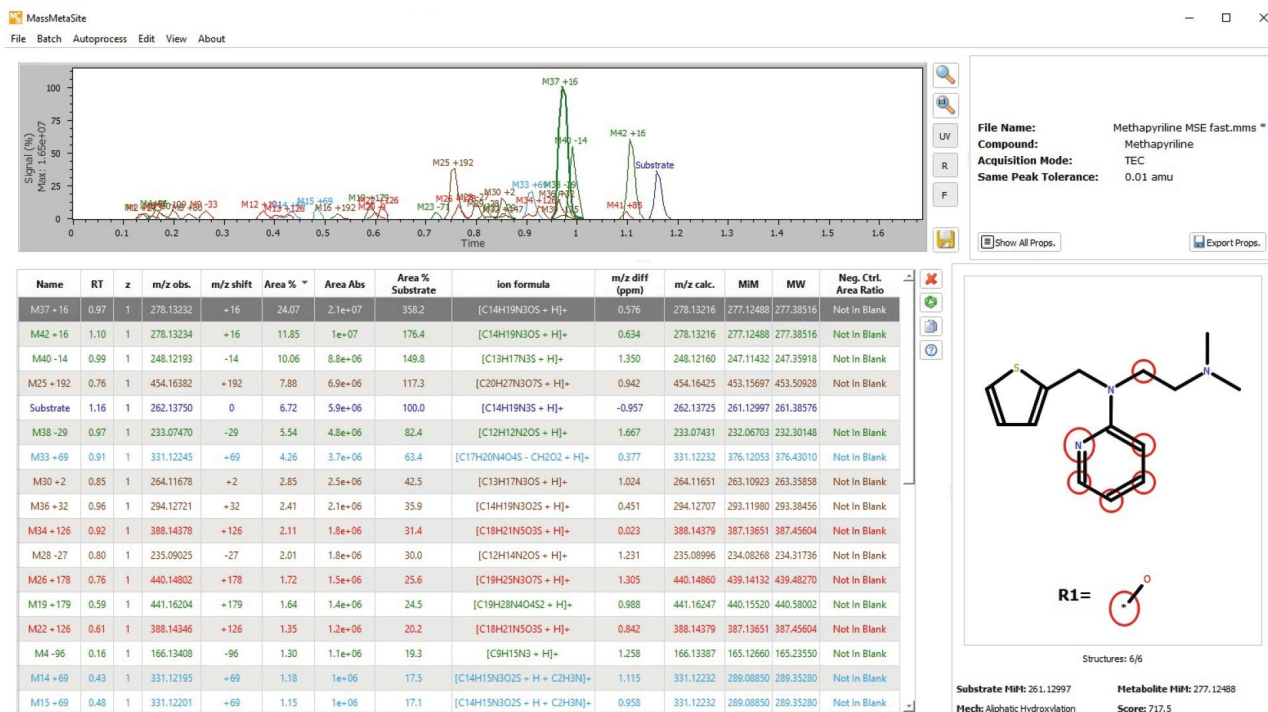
MassMetaSite

File Batch Autoprocess Edit View About

Signal (%) Max: 1.65e+07

100 75 50 25 0

M37 +16
M40 -14
M42 +16
Substrate
M25 +192
M33 +69
M38 -29
M30 +2
M34 +126
M41 +85
M23 -71
M19 +179
M22 +126
M12
M13 +126
M15 +69
M16 +192
M9 -33

0 0.1 0.2 0.3 0.4 0.5 0.6 0.7 0.8 0.9 1 1.1 1.2 1.3 1.4 1.5 1.6
Time

UV
R
F

File Name: Methapyriline MSE fast.mms *
Compound: Methapyriline
Acquisition Mode: TEC
Same Peak Tolerance: 0.01 amu

Show All Props.
Export Props.

| Name | RT | z | m/z obs. | m/z shift | Area % | Area Abs | Area % Substrate | ion formula | m/z diff (ppm) | m/z calc. | MiM | MW | Neg. Ctrl. Area Ratio |
|---|---|---|---|---|---|---|---|---|---|---|---|---|---|
| M37 +16 | 0.97 | 1 | 278.13232 | +16 | 24.07 | 2.1e+07 | 358.2 | [C14H19N3OS + H]+ | 0.576 | 278.13216 | 277.12488 | 277.38516 | Not In Blank |
| M42 +16 | 1.10 | 1 | 278.13234 | +16 | 11.85 | 1e+07 | 176.4 | [C14H19N3OS + H]+ | 0.634 | 278.13216 | 277.12488 | 277.38516 | Not In Blank |
| M40 -14 | 0.99 | 1 | 248.12193 | -14 | 10.06 | 8.8e+06 | 149.8 | [C13H17N3S + H]+ | 1.350 | 248.12160 | 247.11432 | 247.35918 | Not In Blank |
| M25 +192 | 0.76 | 1 | 454.16382 | +192 | 7.88 | 6.9e+06 | 117.3 | [C20H27N3O7S + H]+ | 0.942 | 454.16425 | 453.15697 | 453.50928 | Not In Blank |
| Substrate | 1.16 | 1 | 262.13750 | 0 | 6.72 | 5.9e+06 | 100.0 | [C14H19N3S + H]+ | -0.957 | 262.13725 | 261.12997 | 261.38576 | |
| M38 -29 | 0.97 | 1 | 233.07470 | -29 | 5.54 | 4.8e+06 | 82.4 | [C12H12N2OS + H]+ | 1.667 | 233.07431 | 232.06703 | 232.30148 | Not In Blank |
| M33 +69 | 0.91 | 1 | 331.12245 | +69 | 4.26 | 3.7e+06 | 63.4 | [C17H20N4O4S - CH2O2 + H]+ | 0.377 | 331.12232 | 376.12053 | 376.43010 | Not In Blank |
| M30 +2 | 0.85 | 1 | 264.11678 | +2 | 2.85 | 2.5e+06 | 42.5 | [C13H17N3OS + H]+ | 1.024 | 264.11651 | 263.10923 | 263.35858 | Not In Blank |
| M36 +32 | 0.96 | 1 | 294.12721 | +32 | 2.41 | 2.1e+06 | 35.9 | [C14H19N3O2S + H]+ | 0.451 | 294.12707 | 293.11980 | 293.38456 | Not In Blank |
| M34 +126 | 0.92 | 1 | 388.14378 | +126 | 2.11 | 1.8e+06 | 31.4 | [C18H21N5O3S + H]+ | 0.023 | 388.14379 | 387.13651 | 387.45604 | Not In Blank |
| M28 -27 | 0.80 | 1 | 235.09025 | -27 | 2.01 | 1.8e+06 | 30.0 | [C12H14N2OS + H]+ | 1.231 | 235.08996 | 234.08268 | 234.31736 | Not In Blank |
| M26 +178 | 0.76 | 1 | 440.14802 | +178 | 1.72 | 1.5e+06 | 25.6 | [C19H25N3O7S + H]+ | 1.305 | 440.14860 | 439.14132 | 439.48270 | Not In Blank |
| M19 +179 | 0.59 | 1 | 441.16204 | +179 | 1.64 | 1.4e+06 | 24.5 | [C19H28N4O4S2 + H]+ | 0.988 | 441.16247 | 440.15520 | 440.58002 | Not In Blank |
| M22 +126 | 0.61 | 1 | 388.14346 | +126 | 1.35 | 1.2e+06 | 20.2 | [C18H21N5O3S + H]+ | 0.842 | 388.14379 | 387.13651 | 387.45604 | Not In Blank |
| M4 -96 | 0.16 | 1 | 166.13408 | -96 | 1.30 | 1.1e+06 | 19.3 | [C9H15N3 + H]+ | 1.258 | 166.13387 | 165.12660 | 165.23550 | Not In Blank |
| M14 +69 | 0.43 | 1 | 331.12195 | +69 | 1.18 | 1e+06 | 17.5 | [C14H15N3O2S + H + C2H3N]+ | 1.115 | 331.12232 | 289.08850 | 289.35280 | Not In Blank |
| M15 +69 | 0.48 | 1 | 331.12201 | +69 | 1.15 | 1e+06 | 17.1 | [C14H15N3O2S + H + C2H3N]+ | 0.958 | 331.12232 | 289.08850 | 289.35280 | Not In Blank |

S
N
N
N
R1=
O

Structures: 6/6

Substrate MiM: 261.12997
Metabolite MiM: 277.12488
Mech: Aliphatic Hydroxylation
Score: 717.5